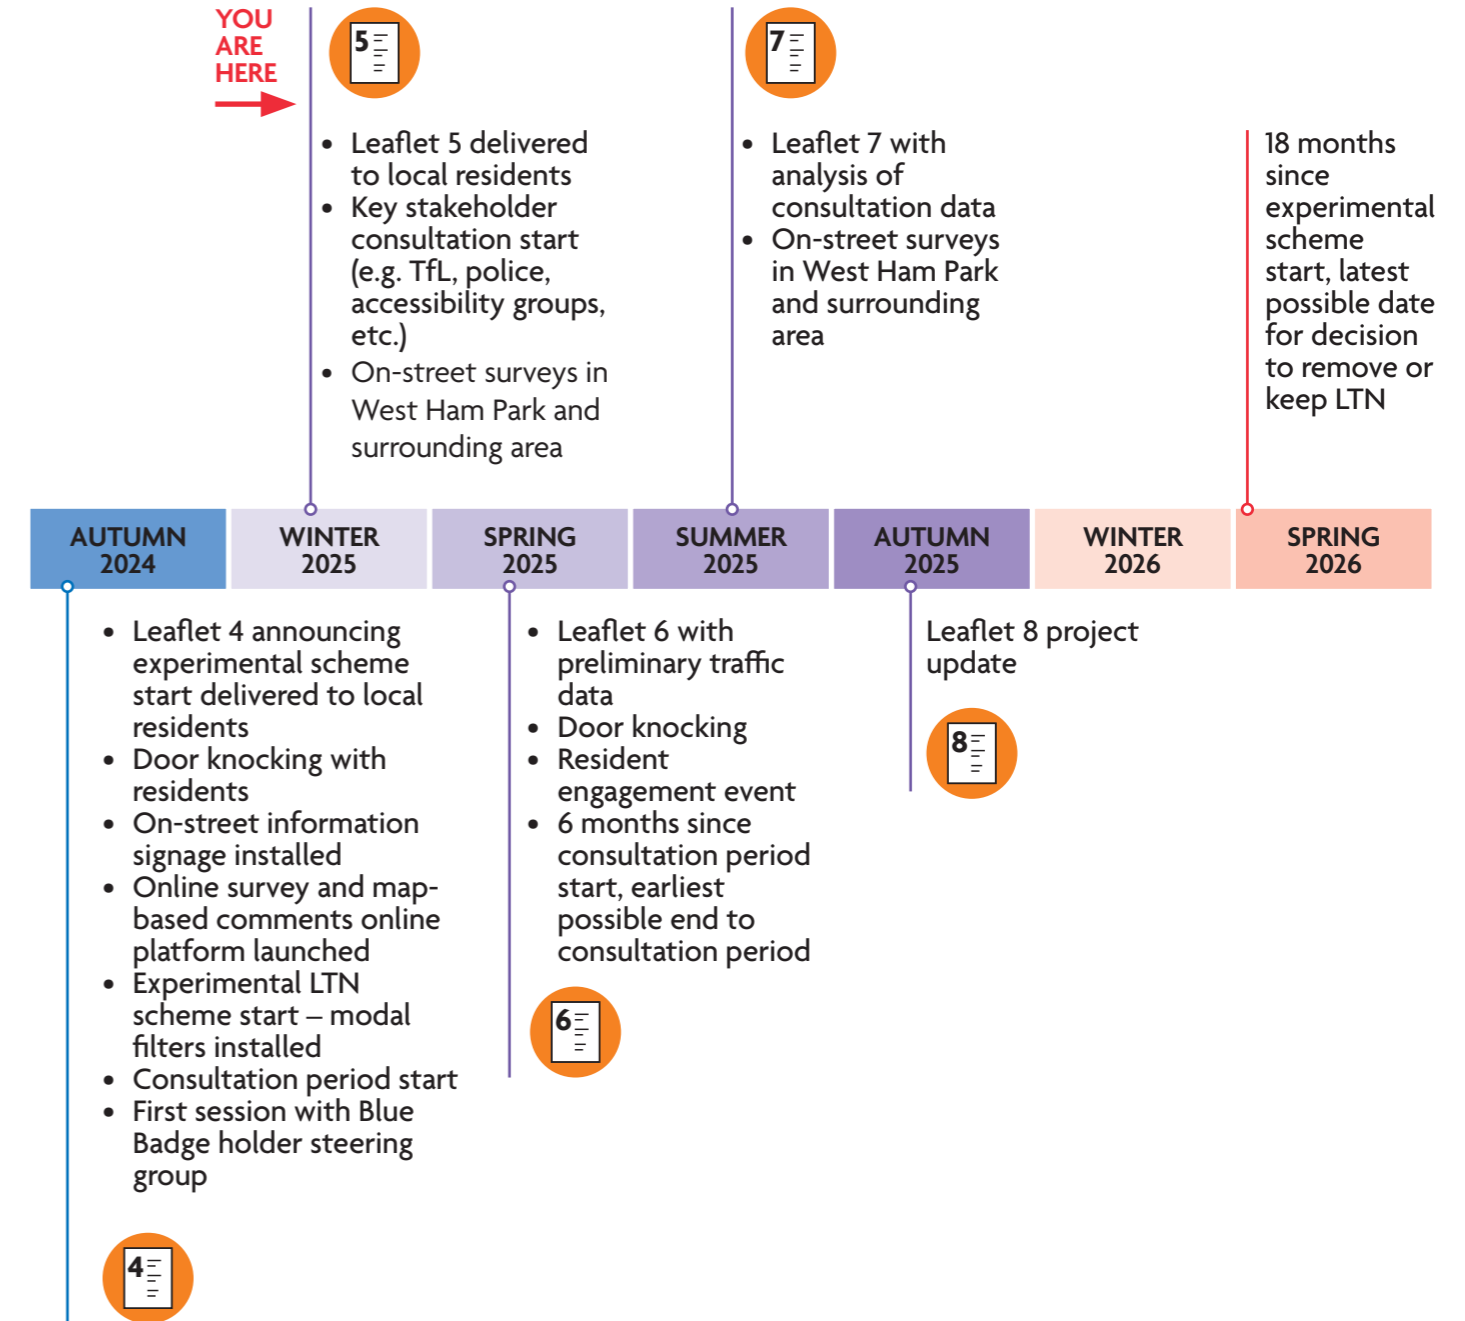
YOU ARE HERE

5

- Leaflet 5 delivered to local residents
- Key stakeholder consultation start (e.g. TfL, police, accessibility groups, etc.)
- On-street surveys in West Ham Park and surrounding area

7

- Leaflet 7 with analysis of consultation data
- On-street surveys in West Ham Park and surrounding area

18 months since experimental scheme start, latest possible date for decision to remove or keep LTN

| AUTUMN 2024 | WINTER 2025 | SPRING 2025 | SUMMER 2025 | AUTUMN 2025 | WINTER 2026 | SPRING 2026 |
|---|---|---|---|---|---|---|

- Leaflet 4 announcing experimental scheme start delivered to local residents
- Door knocking with residents
- On-street information signage installed
- Online survey and map-based comments online platform launched
- Experimental LTN scheme start – modal filters installed
- Consultation period start
- First session with Blue Badge holder steering group

4

- Leaflet 6 with preliminary traffic data
- Door knocking
- Resident engagement event
- 6 months since consultation period start, earliest possible end to consultation period

6

Leaflet 8 project update

8